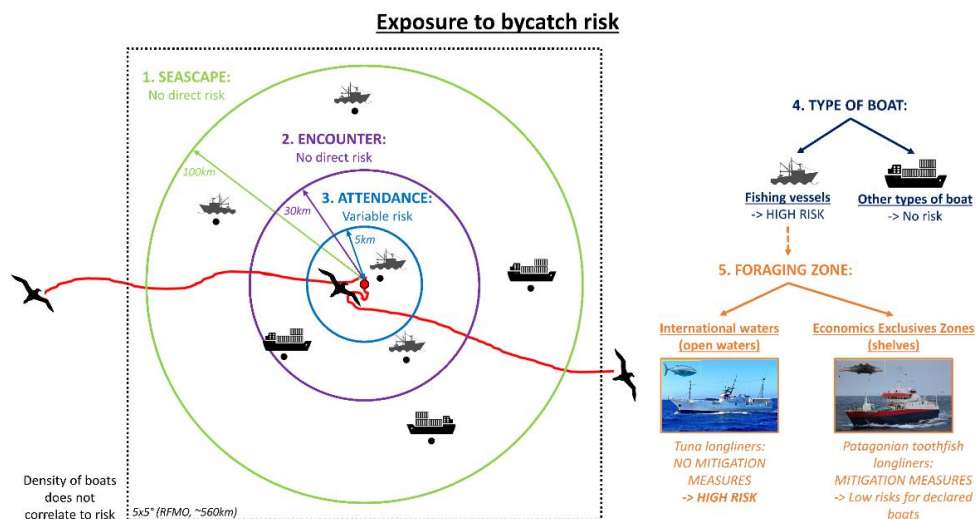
Exposure to bycatch risk

1. SEASCAPE:
No direct risk

100km

2. ENCOUNTER:
No direct risk

30km

3. ATTENDANCE:
Variable risk

5km

Density of boats does not correlate to risk

5x5° (RFMO, ~560km)

4. TYPE OF BOAT:

Fishing vessels
-> HIGH RISK

Other types of boat
-> No risk

5. FORAGING ZONE:

International waters (open waters)

Economics Exclusives Zones (shelves)

Tuna longliners: NO MITIGATION MEASURES -> HIGH RISK

Patagonian toothfish longliners: MITIGATION MEASURES -> Low risks for declared boats